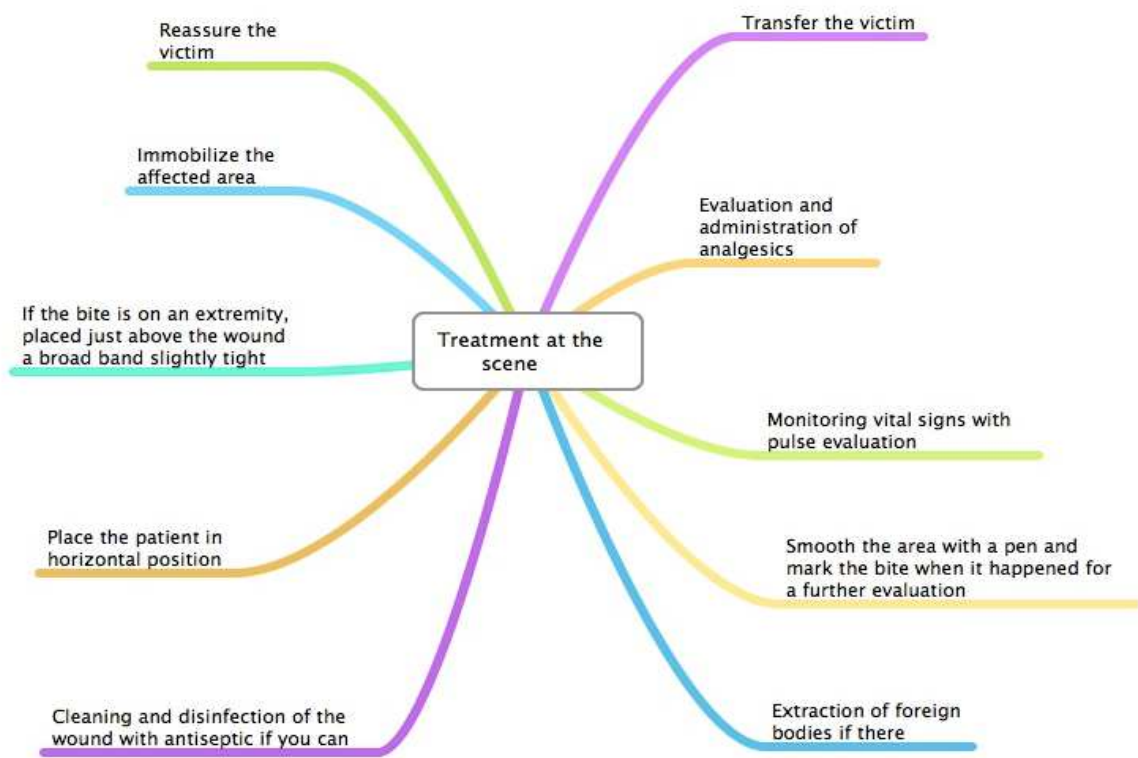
Treatment at the scene

Reassure the victim

Immobilize the affected area

If the bite is on an extremity, placed just above the wound a broad band slightly tight

Place the patient in horizontal position

Cleaning and disinfection of the wound with antiseptic if you can

Transfer the victim

Evaluation and administration of analgesics

Monitoring vital signs with pulse evaluation

Smooth the area with a pen and mark the bite when it happened for a further evaluation

Extraction of foreign bodies if there